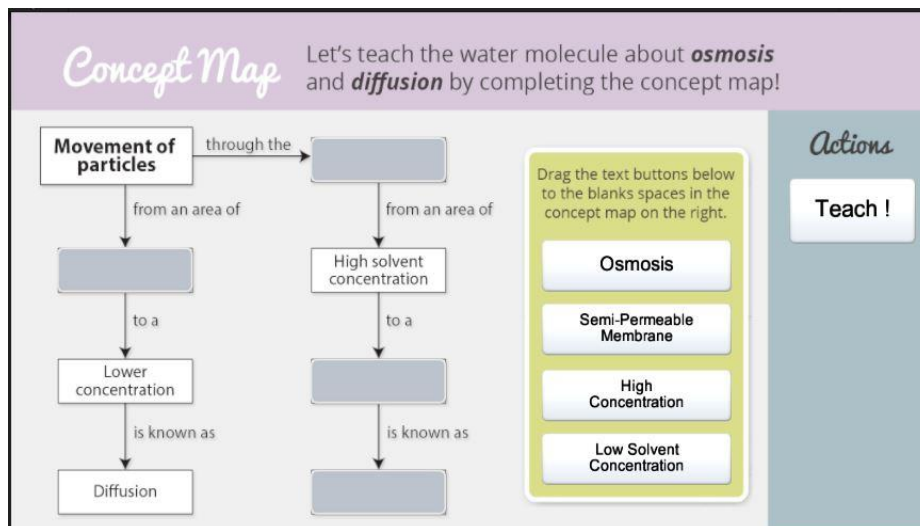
Concept Map

Let's teach the water molecule about ***osmosis*** and ***diffusion*** by completing the concept map!

**Movement of particles**

through the

from an area of

to a

Lower concentration

is known as

Diffusion

from an area of

High solvent concentration

to a

is known as

Drag the text buttons below to the blanks spaces in the concept map on the right.

Osmosis

Semi-Permeable Membrane

High Concentration

Low Solvent Concentration

Actions

Teach !